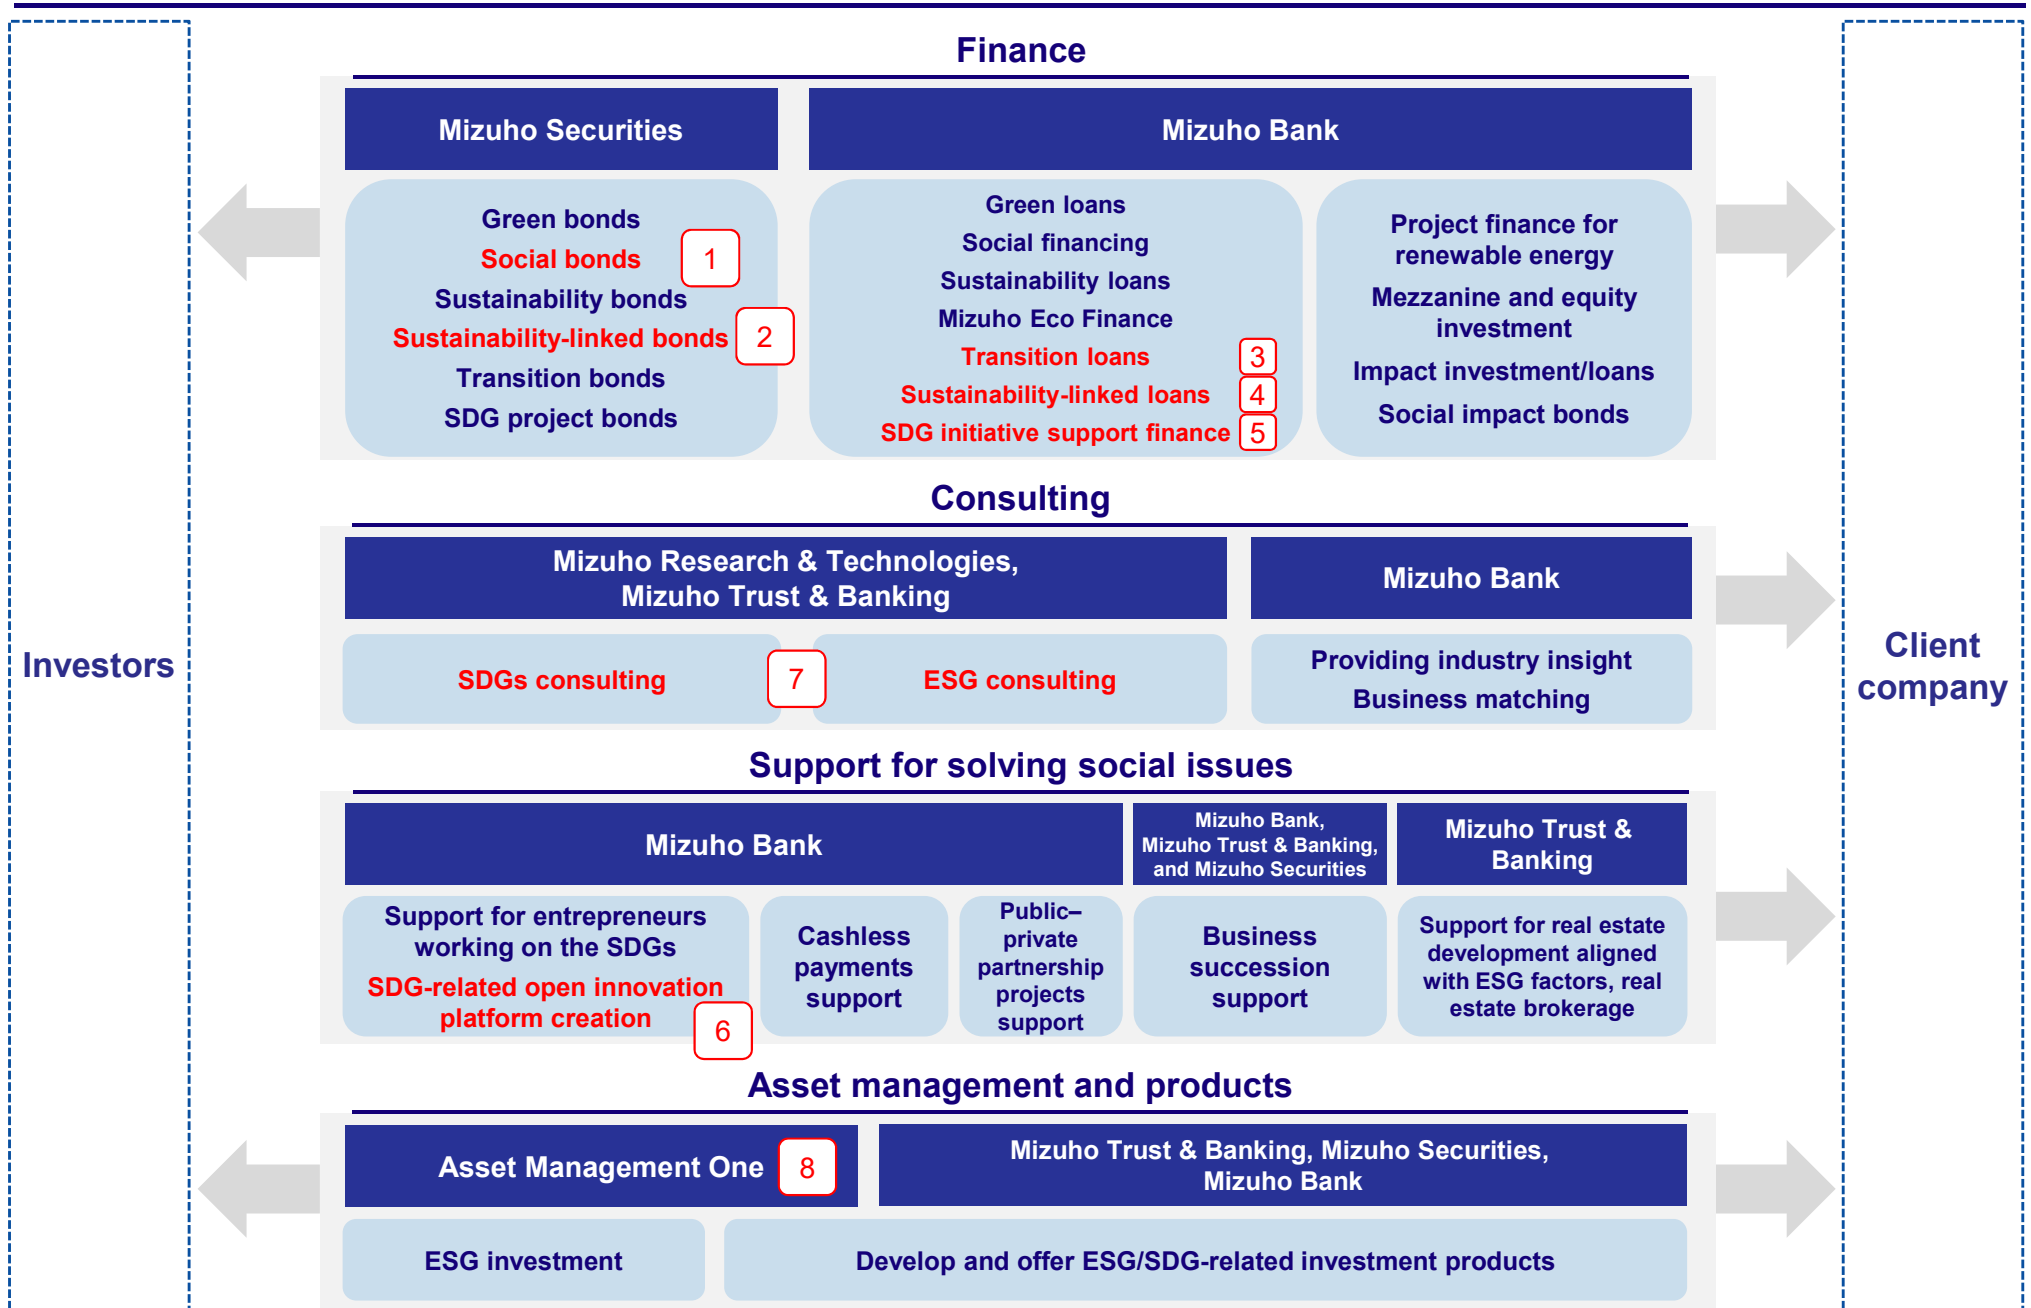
Investors

Finance

Mizuho Securities

Mizuho Bank

Green bonds
Social bonds 1
Sustainability bonds
Sustainability-linked bonds 2
Transition bonds
SDG project bonds

Green loans
Social financing
Sustainability loans
Mizuho Eco Finance
Transition loans 3
Sustainability-linked loans 4
SDG initiative support finance 5

Project finance for renewable energy
Mezzanine and equity investment
Impact investment/loans
Social impact bonds

Consulting

Mizuho Research & Technologies, Mizuho Trust & Banking

Mizuho Bank

SDGs consulting 7 ESG consulting

Providing industry insight
Business matching

Support for solving social issues

Mizuho Bank

Mizuho Bank, Mizuho Trust & Banking, and Mizuho Securities

Mizuho Trust & Banking

Support for entrepreneurs working on the SDGs
SDG-related open innovation platform creation 6

Cashless payments support

Public–private partnership projects support

Business succession support

Support for real estate development aligned with ESG factors, real estate brokerage

Asset management and products

Asset Management One 8

Mizuho Trust & Banking, Mizuho Securities, Mizuho Bank

ESG investment

Develop and offer ESG/SDG-related investment products

Client company